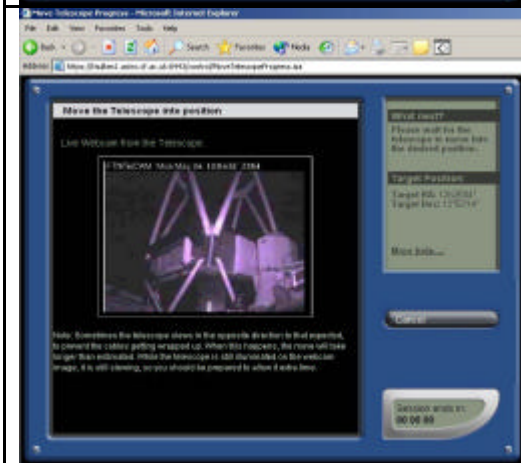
Move Telescope Progress - Microsoft Internet Explorer

File Edit View Favorites Tools Help

Back Search Favorites Media

Address https://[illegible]/MoveTelescopeProgress.asp

Move the Telescope into position

Live Webcam from the Telescope

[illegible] Mon May 24 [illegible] 2004

Note: Sometimes the telescope slews in the opposite direction to that expected, to prevent the cables getting wrapped up. When this happens, the move will take longer than estimated. While the telescope is still slewing on the webcam image, it is still slewing, so you should be prepared to allow it extra time.

What next?

Please wait for the telescope to move into the desired position.

Target Position

Target RA: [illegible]
Target Dec: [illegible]

More help...

Cancel

Session ends in:
00:00:00